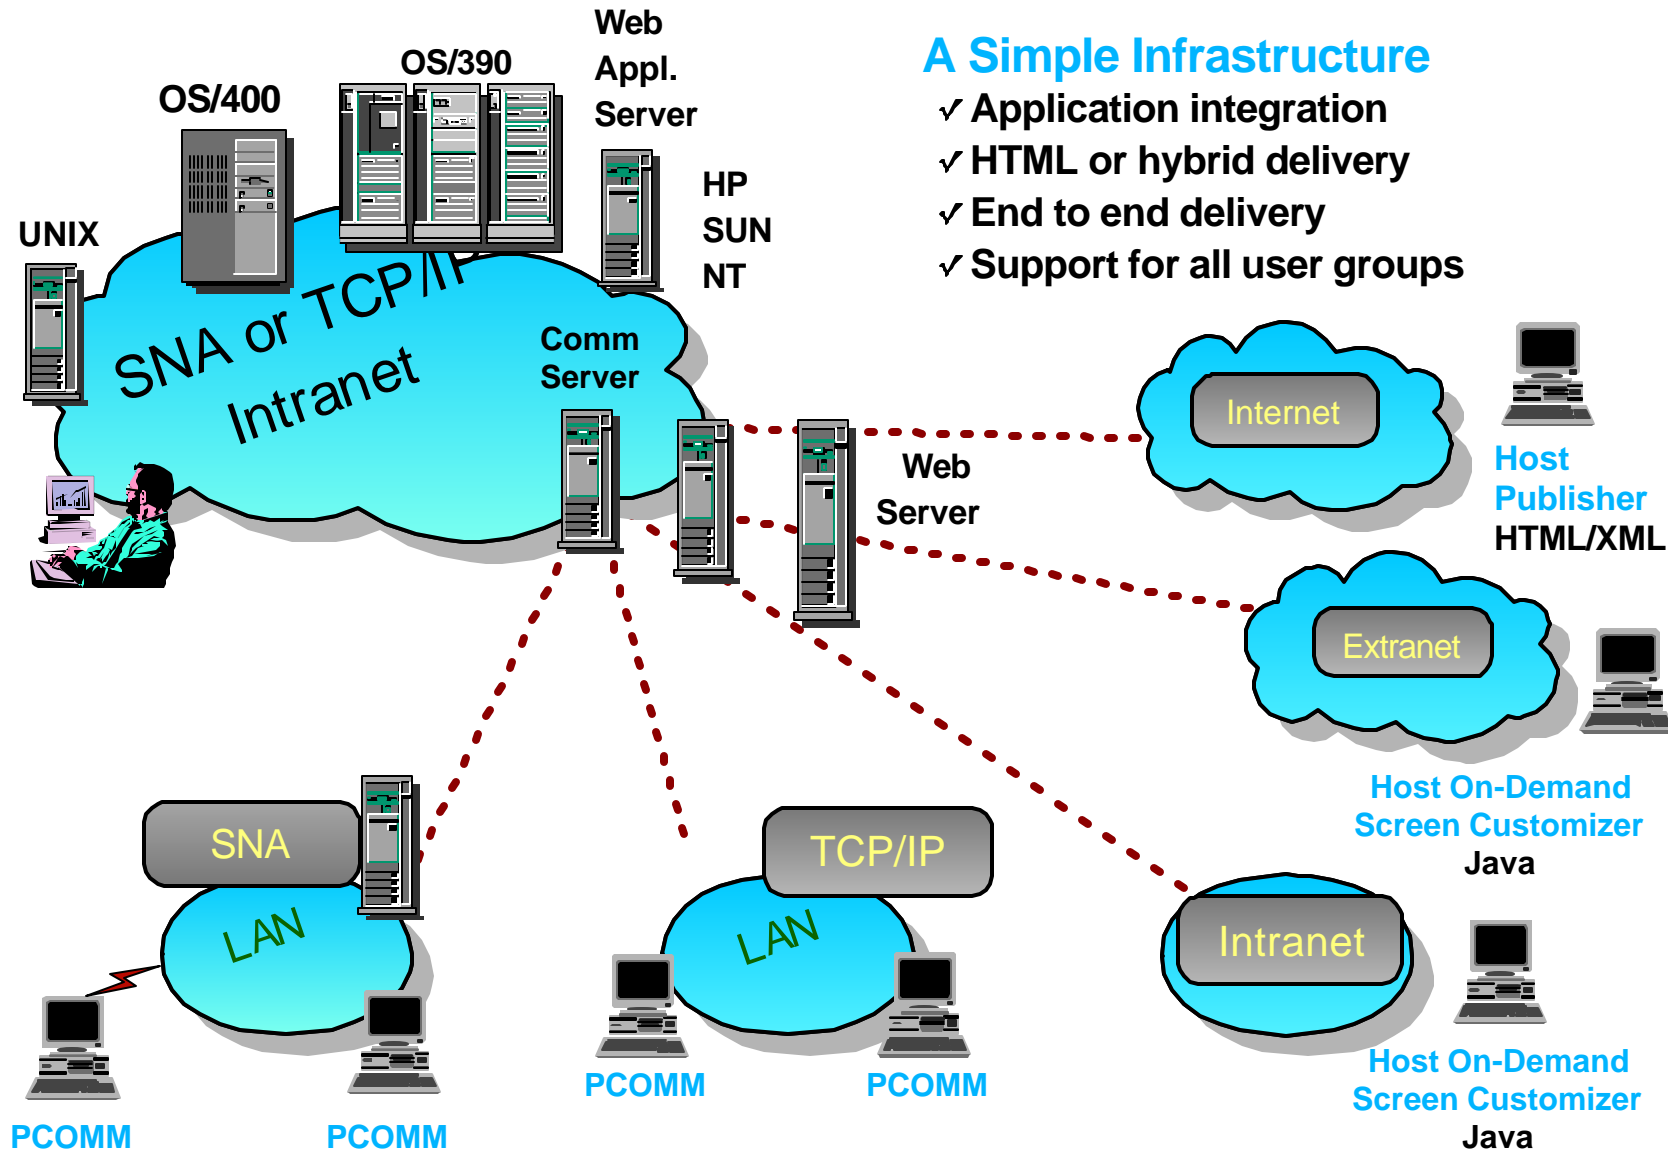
A Simple Infrastructure
✓ Application integration
✓ HTML or hybrid delivery
✓ End to end delivery
✓ Support for all user groups

OS/400

OS/390

Web Appl. Server

HP
SUN
NT

UNIX

SNA or TCP/IP Intranet

Comm Server

Web Server

Internet

Host Publisher
HTML/XML

Extranet

Host On-Demand Screen Customizer
Java

SNA

LAN

TCP/IP

LAN

Intranet

Host On-Demand Screen Customizer
Java

PCOMM

PCOMM

PCOMM

PCOMM